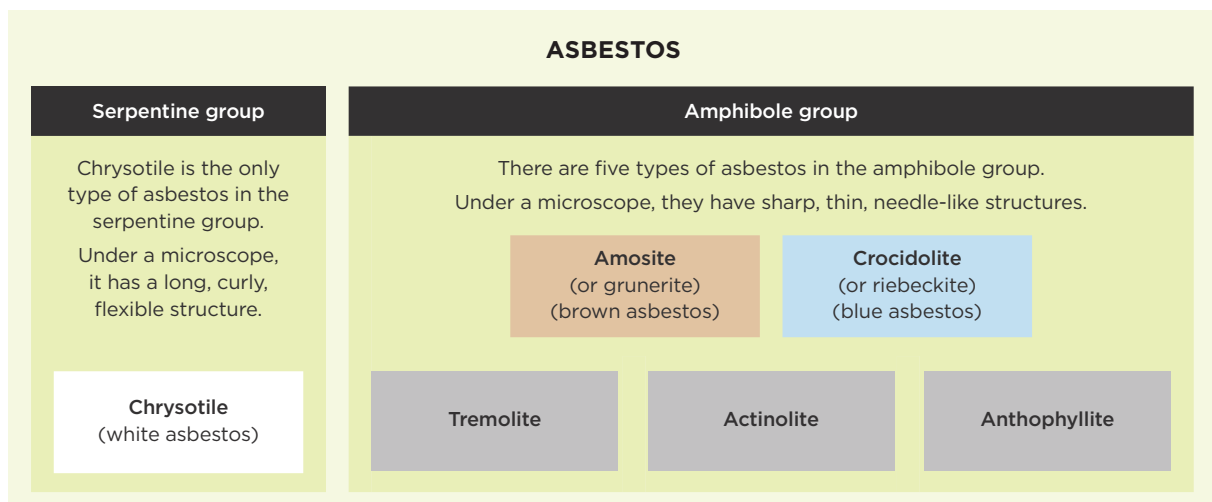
ASBESTOS

Serpentine group

Chrysotile is the only type of asbestos in the serpentine group.

Under a microscope, it has a long, curly, flexible structure.

Chrysotile
(white asbestos)

Amphibole group

There are five types of asbestos in the amphibole group.

Under a microscope, they have sharp, thin, needle-like structures.

Amosite
(or grunerite)
(brown asbestos)

Crocidolite
(or riebeckite)
(blue asbestos)

Tremolite

Actinolite

Anthophyllite